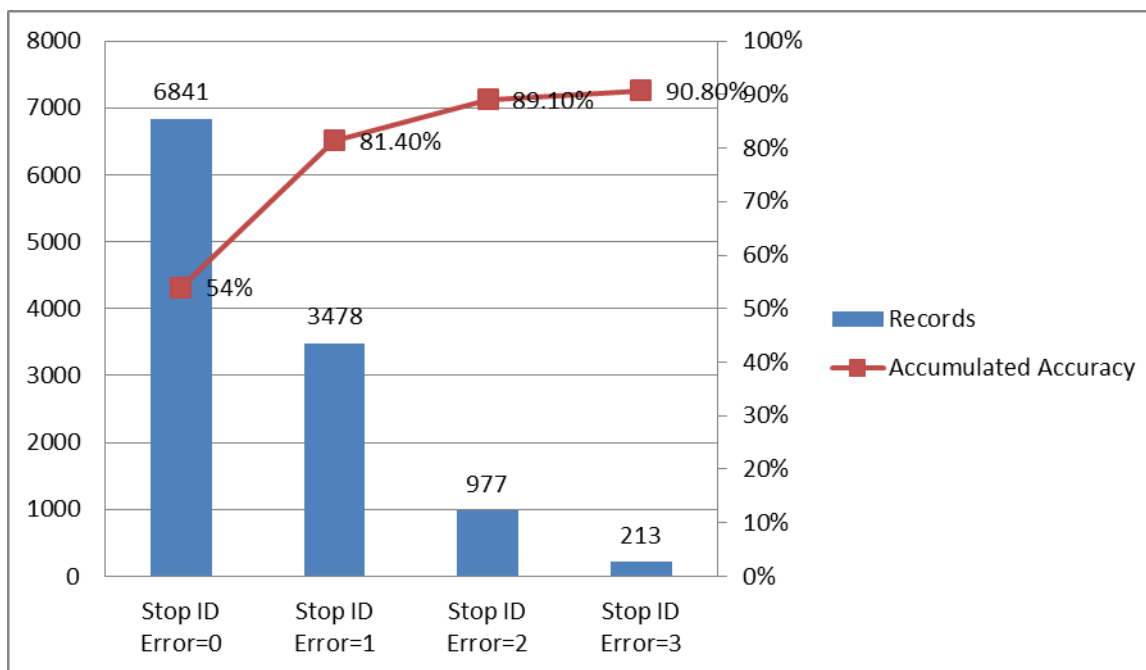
8000
7000
6000
5000
4000
3000
2000
1000
0

100%
90%
80%
70%
60%
50%
40%
30%
20%
10%
0%

6841
3478
977
213

54%
81.40%
89.10%
90.80%

Records
Accumulated Accuracy

Stop ID Error=0
Stop ID Error=1
Stop ID Error=2
Stop ID Error=3